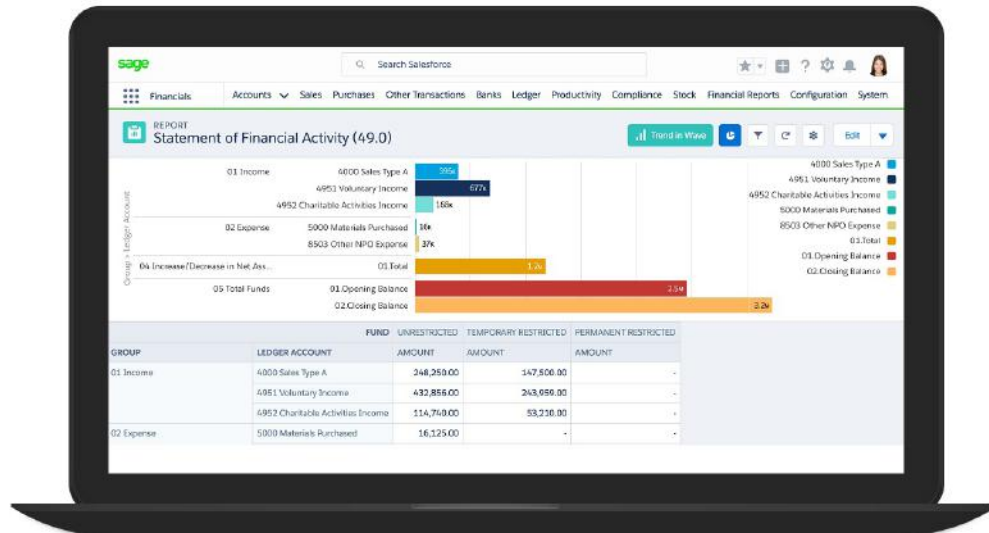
sage

Search Salesforce

Financials | Accounts | Sales | Purchases | Other Transactions | Banks | Ledger | Productivity | Compliance | Stock | Financial Reports | Configuration | System

REPORT
Statement of Financial Activity (49.0)

Trend in Wave

Edit

Group > Ledger Account

01 Income | 4000 Sales Type A | 395k
4951 Voluntary Income | 677k
4952 Charitable Activities Income | 168k
02 Expense | 5000 Materials Purchased | 16k
8503 Other NPO Expense | 37k
04 Increase/Decrease in Net Ass... | 01.Total | 1.2k
05 Total Funds | 01.Opening Balance | 2.5M
02.Closing Balance | 3.2k

4000 Sales Type A
4951 Voluntary Income
4952 Charitable Activities Income
5000 Materials Purchased
8503 Other NPO Expense
01.Total
01.Opening Balance
02.Closing Balance

| | FUND | UNRESTRICTED | TEMPORARY RESTRICTED | PERMANENT RESTRICTED |
|---|---|---|---|---|
| GROUP | LEDGER ACCOUNT | AMOUNT | AMOUNT | AMOUNT |
| 01 Income | 4000 Sales Type A | 248,250.00 | 147,500.00 | - |
| | 4951 Voluntary Income | 432,856.00 | 243,950.00 | - |
| | 4952 Charitable Activities Income | 114,740.00 | 53,210.00 | - |
| 02 Expense | 5000 Materials Purchased | 16,125.00 | - | - |